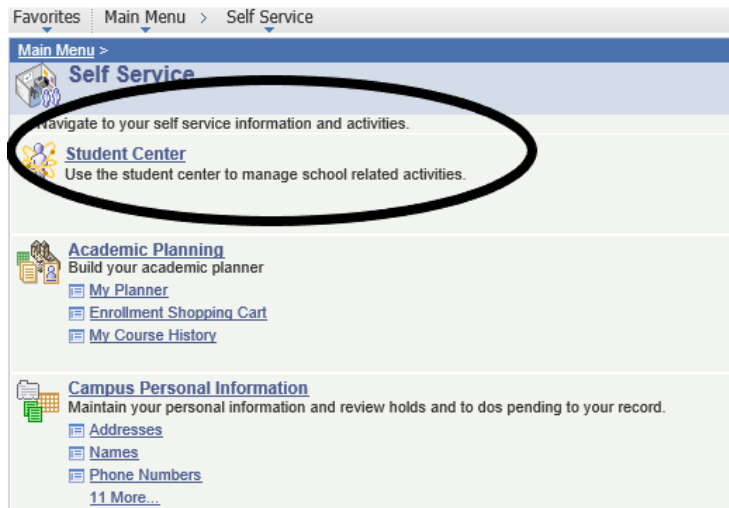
Favorites | Main Menu > Self Service

Main Menu >

Self Service

Navigate to your self service information and activities.

Student Center
Use the student center to manage school related activities.

Academic Planning
Build your academic planner
My Planner
Enrollment Shopping Cart
My Course History

Campus Personal Information
Maintain your personal information and review holds and to dos pending to your record.
Addresses
Names
Phone Numbers
11 More...